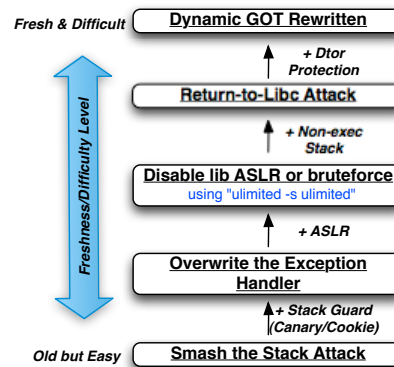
Fresh & Difficult

Dynamic GOT Rewritten

+ Dtor Protection

Return-to-Libc Attack

+ Non-exec Stack

Disable lib ASLR or bruteforce
using "ulimited -s ulimited"

+ ASLR

Overwrite the Exception Handler

+ Stack Guard (Canary/Cookie)

Old but Easy

Smash the Stack Attack

Freshness/Difficulty Level